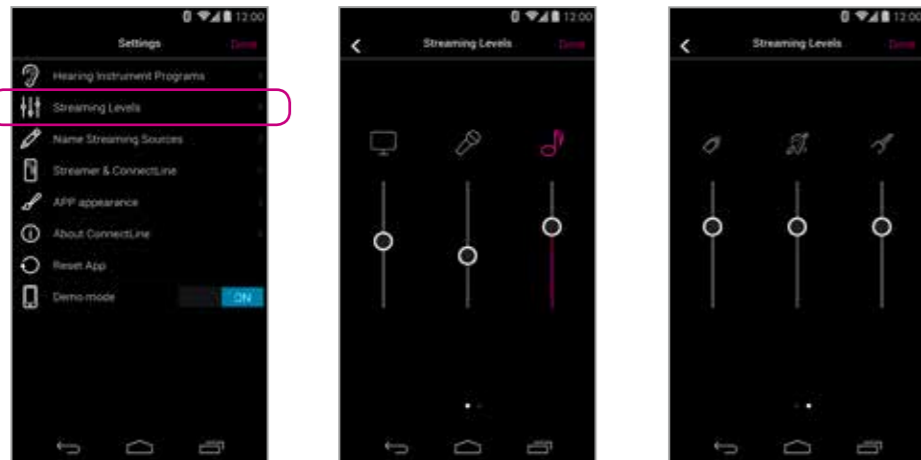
12:00
Settings
Done
Hearing Instrument Programs
Streaming Levels
Name Streaming Sources
Streamer & ConnectLine
APP appearance
About ConnectLine
Reset App
Demo mode
ON

12:00
Streaming Levels
Done

12:00
Streaming Levels
Done